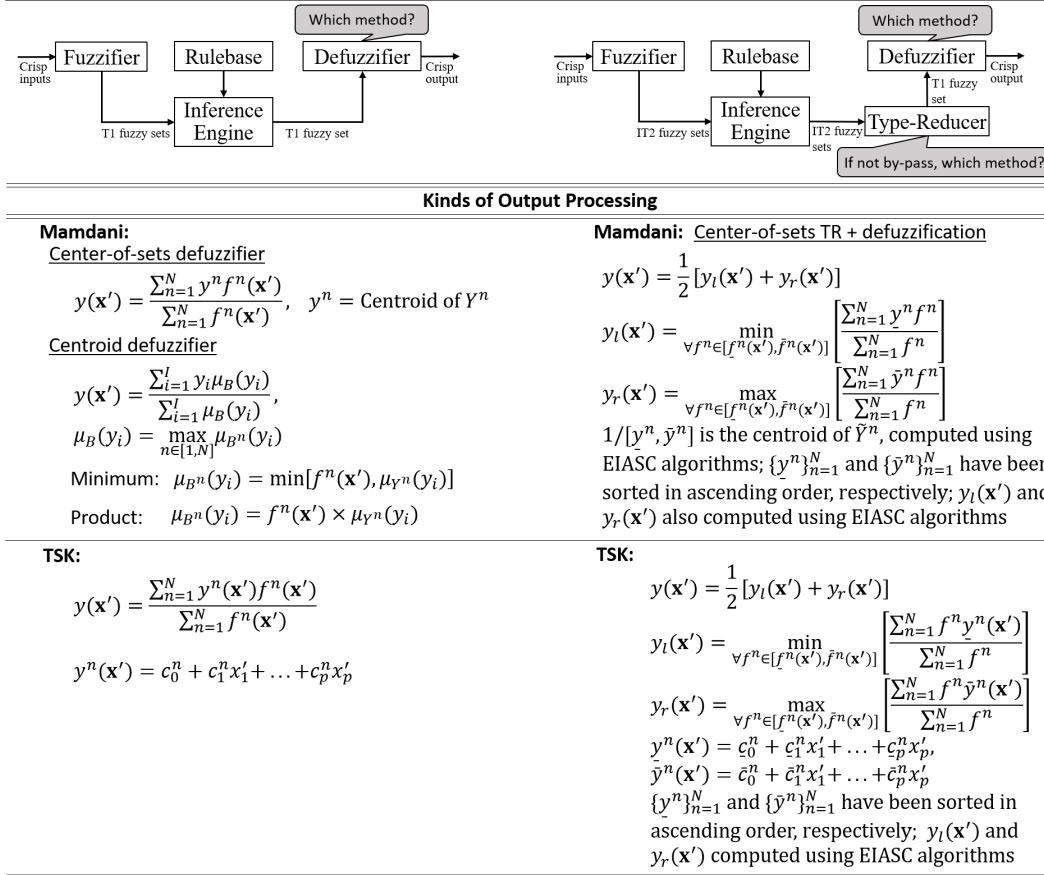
Which method?

Crisp inputs Fuzzifier Rulebase Defuzzifier Crisp output

Inference Engine

T1 fuzzy sets T1 fuzzy set

Which method?

Crisp inputs Fuzzifier Rulebase Defuzzifier Crisp output

T1 fuzzy set

Inference Engine

IT2 fuzzy sets IT2 fuzzy sets Type-Reducer

If not by-pass, which method?

Kinds of Output Processing

Mamdani:
Center-of-sets defuzzifier
$y(\mathbf{x}') = \frac{\sum_{n=1}^{N} y^n f^n(\mathbf{x}')}{\sum_{n=1}^{N} f^n(\mathbf{x}')}$, $y^n =$ Centroid of $Y^n$
Centroid defuzzifier
$y(\mathbf{x}') = \frac{\sum_{i=1}^{I} y_i \mu_B(y_i)}{\sum_{i=1}^{I} \mu_B(y_i)}$,
$\mu_B(y_i) = \max_{n\in[1,N]} \mu_{B^n}(y_i)$
Minimum: $\mu_{B^n}(y_i) = \min[f^n(\mathbf{x}'), \mu_{Y^n}(y_i)]$
Product: $\mu_{B^n}(y_i) = f^n(\mathbf{x}') \times \mu_{Y^n}(y_i)$

Mamdani: Center-of-sets TR + defuzzification
$y(\mathbf{x}') = \frac{1}{2}[y_l(\mathbf{x}') + y_r(\mathbf{x}')]$
$y_l(\mathbf{x}') = \min_{\forall f^n\in[\underline{f}^n(\mathbf{x}'),\bar{f}^n(\mathbf{x}')]} \left[\frac{\sum_{n=1}^{N} \underline{y}^n f^n}{\sum_{n=1}^{N} f^n}\right]$
$y_r(\mathbf{x}') = \max_{\forall f^n\in[\underline{f}^n(\mathbf{x}'),\bar{f}^n(\mathbf{x}')]} \left[\frac{\sum_{n=1}^{N} \bar{y}^n f^n}{\sum_{n=1}^{N} f^n}\right]$
$1/[\underline{y}^n, \bar{y}^n]$ is the centroid of $\tilde{Y}^n$, computed using EIASC algorithms; $\{\underline{y}^n\}_{n=1}^{N}$ and $\{\bar{y}^n\}_{n=1}^{N}$ have been sorted in ascending order, respectively; $y_l(\mathbf{x}')$ and $y_r(\mathbf{x}')$ also computed using EIASC algorithms

TSK:
$y(\mathbf{x}') = \frac{\sum_{n=1}^{N} y^n(\mathbf{x}') f^n(\mathbf{x}')}{\sum_{n=1}^{N} f^n(\mathbf{x}')}$
$y^n(\mathbf{x}') = c_0^n + c_1^n x_1' + \ldots + c_p^n x_p'$

TSK:
$y(\mathbf{x}') = \frac{1}{2}[y_l(\mathbf{x}') + y_r(\mathbf{x}')]$
$y_l(\mathbf{x}') = \min_{\forall f^n\in[\underline{f}^n(\mathbf{x}'),\bar{f}^n(\mathbf{x}')]} \left[\frac{\sum_{n=1}^{N} f^n \underline{y}^n(\mathbf{x}')}{\sum_{n=1}^{N} f^n}\right]$
$y_r(\mathbf{x}') = \max_{\forall f^n\in[\underline{f}^n(\mathbf{x}'),\bar{f}^n(\mathbf{x}')]} \left[\frac{\sum_{n=1}^{N} f^n \bar{y}^n(\mathbf{x}')}{\sum_{n=1}^{N} f^n}\right]$
$\underline{y}^n(\mathbf{x}') = \underline{c}_0^n + \underline{c}_1^n x_1' + \ldots + \underline{c}_p^n x_p'$,
$\bar{y}^n(\mathbf{x}') = \bar{c}_0^n + \bar{c}_1^n x_1' + \ldots + \bar{c}_p^n x_p'$
$\{\underline{y}^n\}_{n=1}^{N}$ and $\{\bar{y}^n\}_{n=1}^{N}$ have been sorted in ascending order, respectively; $y_l(\mathbf{x}')$ and $y_r(\mathbf{x}')$ computed using EIASC algorithms